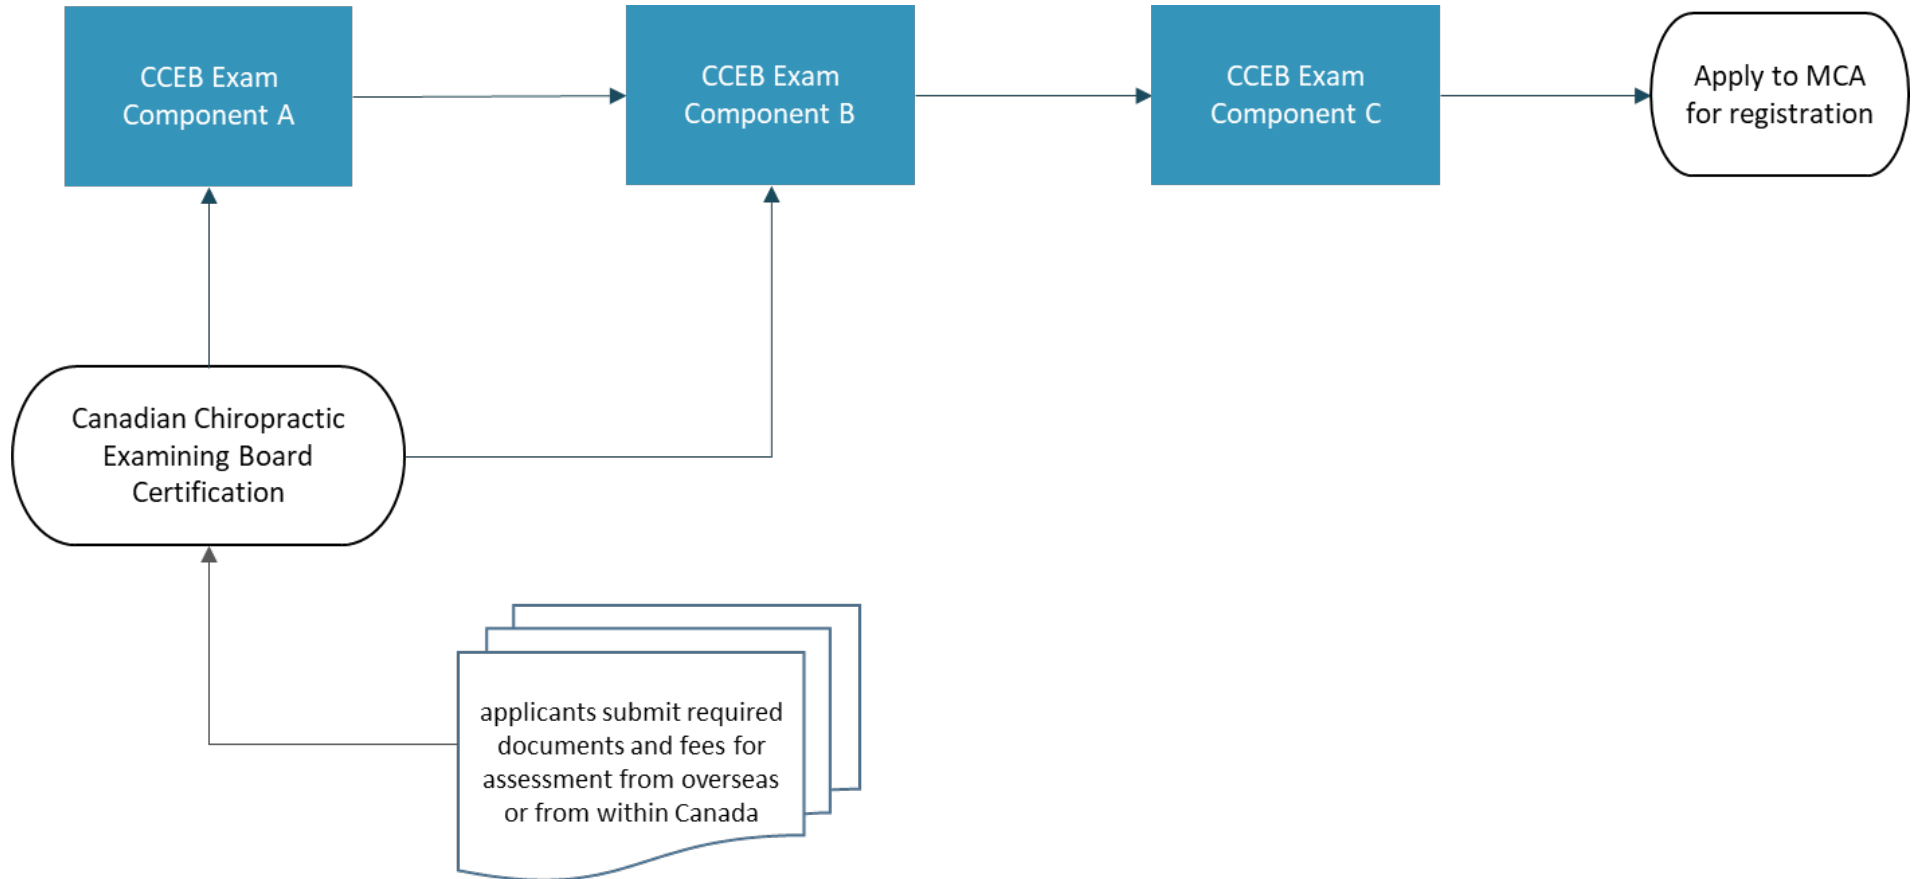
CCEB Exam Component A

CCEB Exam Component B

CCEB Exam Component C

Apply to MCA for registration

Canadian Chiropractic Examining Board Certification

applicants submit required documents and fees for assessment from overseas or from within Canada